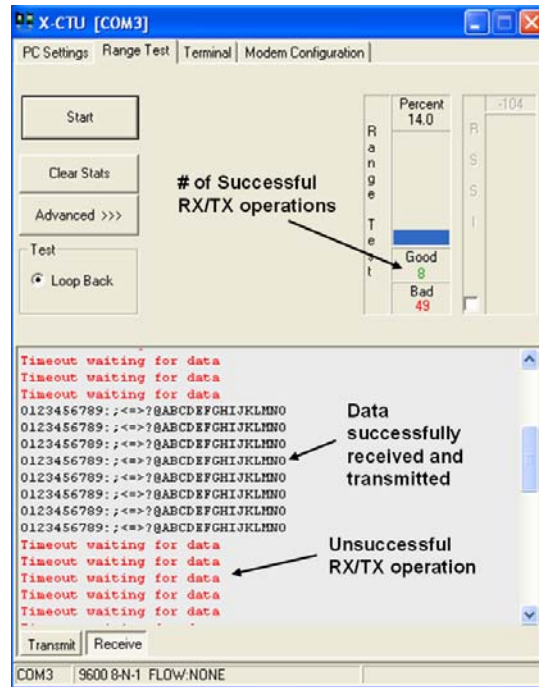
X-CTU [COM3]

PC Settings | Range Test | Terminal | Modem Configuration

Start

Clear Stats

Advanced >>>

Test

Loop Back

Range Test

Percent 14.0

Good 8

Bad 49

RSSI

-104

# of Successful RX/TX operations

Timeout waiting for data
Timeout waiting for data
Timeout waiting for data
0123456789:;<=>?@ABCDEFGHIJKLMNO
0123456789:;<=>?@ABCDEFGHIJKLMNO
0123456789:;<=>?@ABCDEFGHIJKLMNO
0123456789:;<=>?@ABCDEFGHIJKLMNO
0123456789:;<=>?@ABCDEFGHIJKLMNO
0123456789:;<=>?@ABCDEFGHIJKLMNO
0123456789:;<=>?@ABCDEFGHIJKLMNO
0123456789:;<=>?@ABCDEFGHIJKLMNO
Timeout waiting for data
Timeout waiting for data
Timeout waiting for data
Timeout waiting for data
Timeout waiting for data

Data successfully received and transmitted

Unsuccessful RX/TX operation

Transmit | Receive

COM3 | 9600 8-N-1 FLOW:NONE